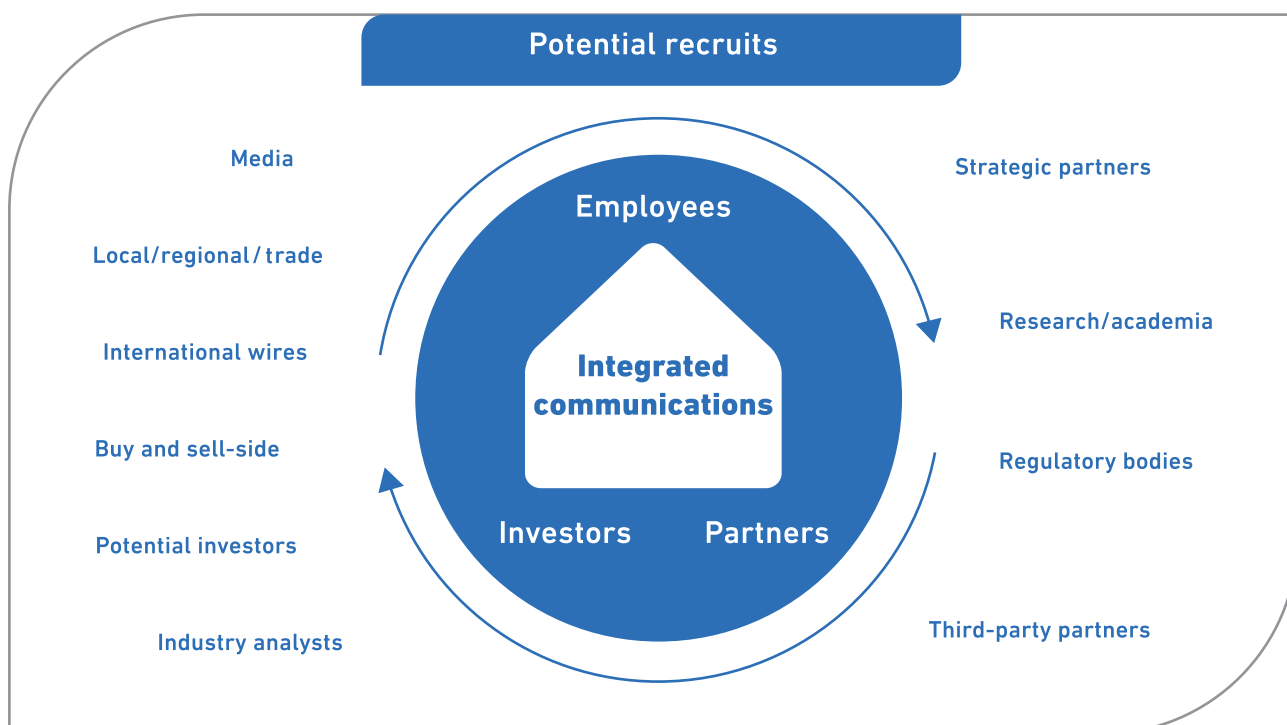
Potential recruits

Media

Local/regional/ trade

International wires

Buy and sell-side

Potential investors

Industry analysts

Employees

Integrated communications

Investors

Partners

Strategic partners

Research/academia

Regulatory bodies

Third-party partners